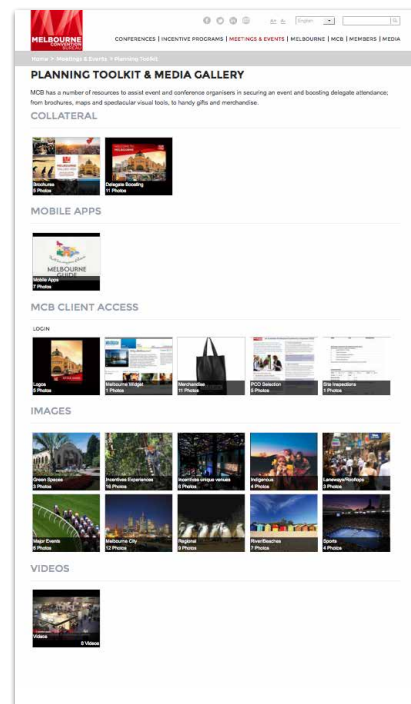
MELBOURNE CONVENTION BUREAU

English

CONFERENCES | INCENTIVE PROGRAMS | MEETINGS & EVENTS | MELBOURNE | MCB | MEMBERS | MEDIA

Home > Meetings & Events > Planning Toolkit

PLANNING TOOLKIT & MEDIA GALLERY

MCB has a number of resources to assist event and conference organisers in securing an event and boosting delegate attendance; from brochures, maps and spectacular visual tools, to handy gifts and merchandise.

COLLATERAL

Brochures
5 Photos

Delegate Boosting
11 Photos

MOBILE APPS

MELBOURNE GUIDE

Mobile Apps
7 Photos

MCB CLIENT ACCESS

LOGIN

Logos
5 Photos

Melbourne Widget
1 Photos

Merchandise
11 Photos

PCO Selection
5 Photos

Site Inspections
1 Photos

IMAGES

Green Spaces
3 Photos

Incentives Experiences
16 Photos

Incentives unique venues
8 Photos

Indigenous
4 Photos

Laneways/Rooftops
3 Photos

Major Events
6 Photos

Melbourne City
12 Photos

Regional
3 Photos

River/Beaches
7 Photos

Sports
4 Photos

VIDEOS

Videos
0 Videos